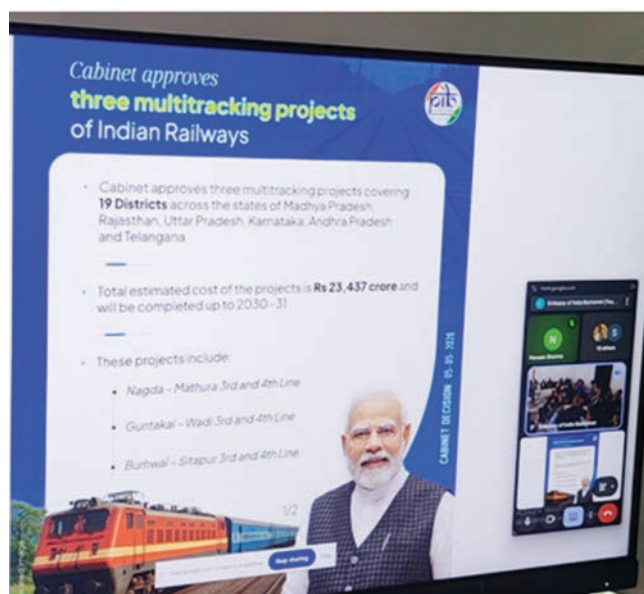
Cabinet approves
three multitracking projects
of Indian Railways

pib

Cabinet approves three multitracking projects covering 19 Districts across the states of Madhya Pradesh, Rajasthan, Uttar Pradesh, Karnataka, Andhra Pradesh and Telangana

Total estimated cost of the projects is Rs 23,437 crore and will be completed up to 2030-31

These projects include:

Nagda - Mathura 3rd and 4th Line

Guntakal - Wadi 3rd and 4th Line

Burhwal - Sitapur 3rd and 4th Line

1/2

CABINET DECISION 05-05-2026

Stop sharing

meet.google.com

Embassy of India Bucharest (Ho...

N

Naveen Sharma

S

15 others

Embassy of India Bucharest